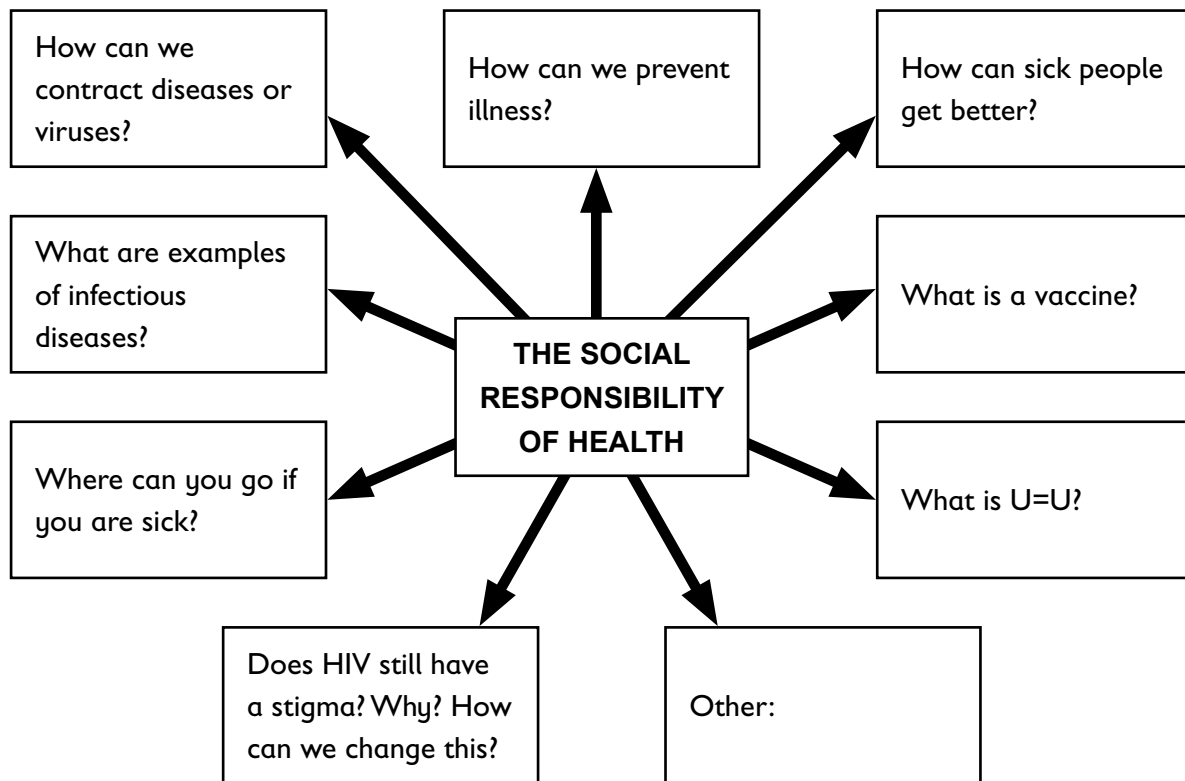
How can we contract diseases or viruses?

How can we prevent illness?

How can sick people get better?

What are examples of infectious diseases?

THE SOCIAL RESPONSIBILITY OF HEALTH

What is a vaccine?

Where can you go if you are sick?

What is U=U?

Does HIV still have a stigma? Why? How can we change this?

Other: